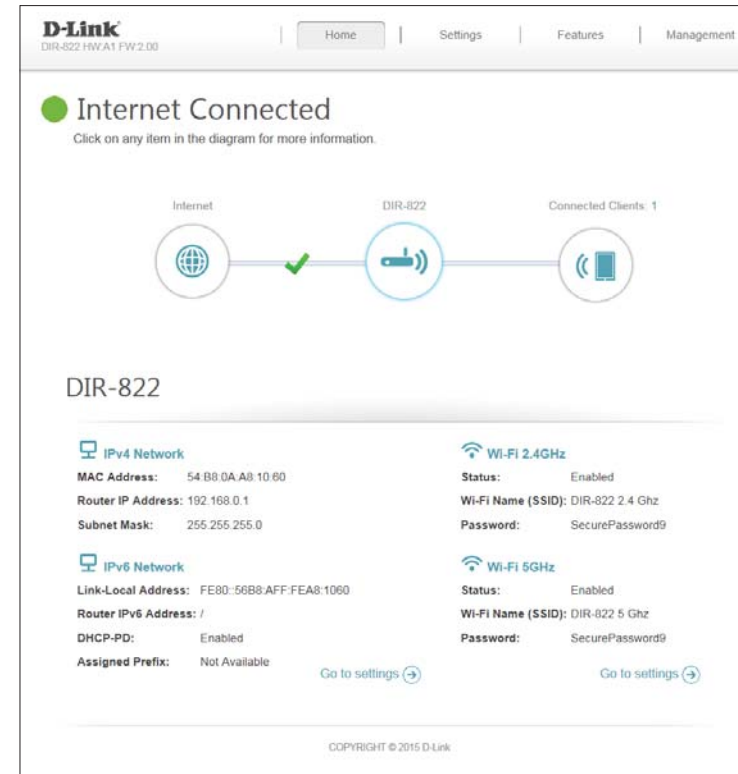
D-Link
DIR-822 HW:A1 FW:2.00

Home | Settings | Features | Management

Internet Connected
Click on any item in the diagram for more information.

Internet
DIR-822
Connected Clients: 1

DIR-822

IPv4 Network
MAC Address: 54:B8:0A:A8:10:60
Router IP Address: 192.168.0.1
Subnet Mask: 255.255.255.0

IPv6 Network
Link-Local Address: FE80::56B8:AFF:FEA8:1060
Router IPv6 Address: /
DHCP-PD: Enabled
Assigned Prefix: Not Available

Go to settings

Wi-Fi 2.4GHz
Status: Enabled
Wi-Fi Name (SSID): DIR-822 2.4 Ghz
Password: SecurePassword9

Wi-Fi 5GHz
Status: Enabled
Wi-Fi Name (SSID): DIR-822 5 Ghz
Password: SecurePassword9

Go to settings

COPYRIGHT © 2015 D-Link